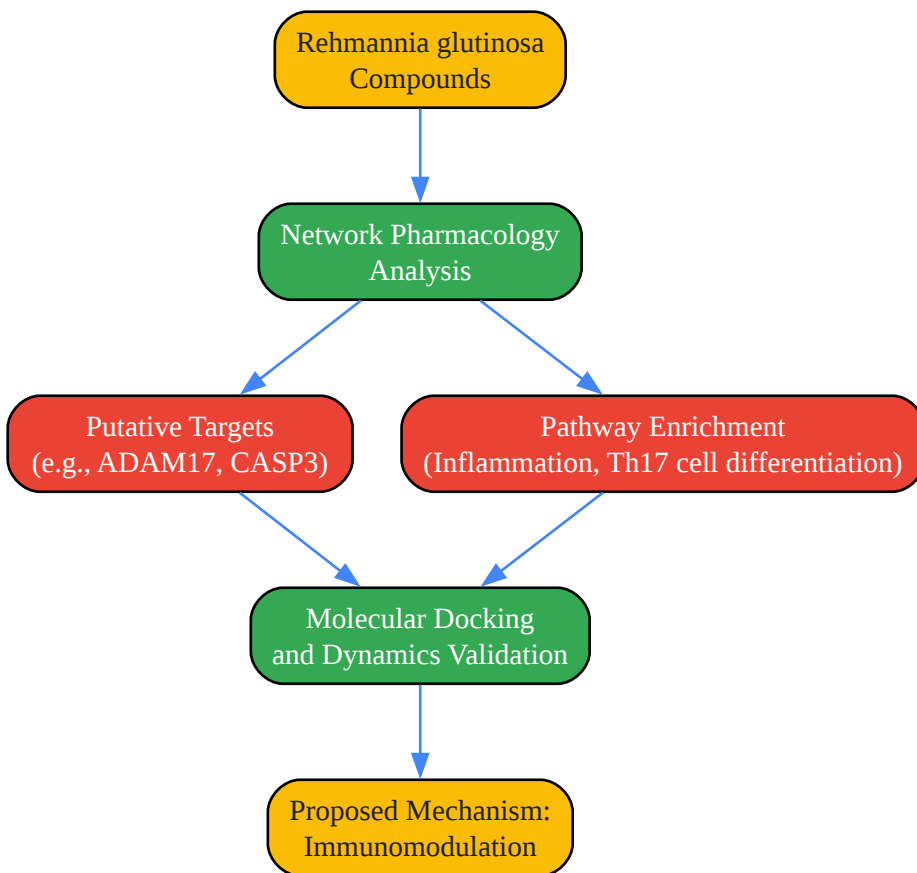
Rehmannia glutinosa Compounds

Network Pharmacology Analysis

Putative Targets (e.g., ADAM17, CASP3)

Pathway Enrichment (Inflammation, Th17 cell differentiation)

Molecular Docking and Dynamics Validation

Proposed Mechanism: Immunomodulation